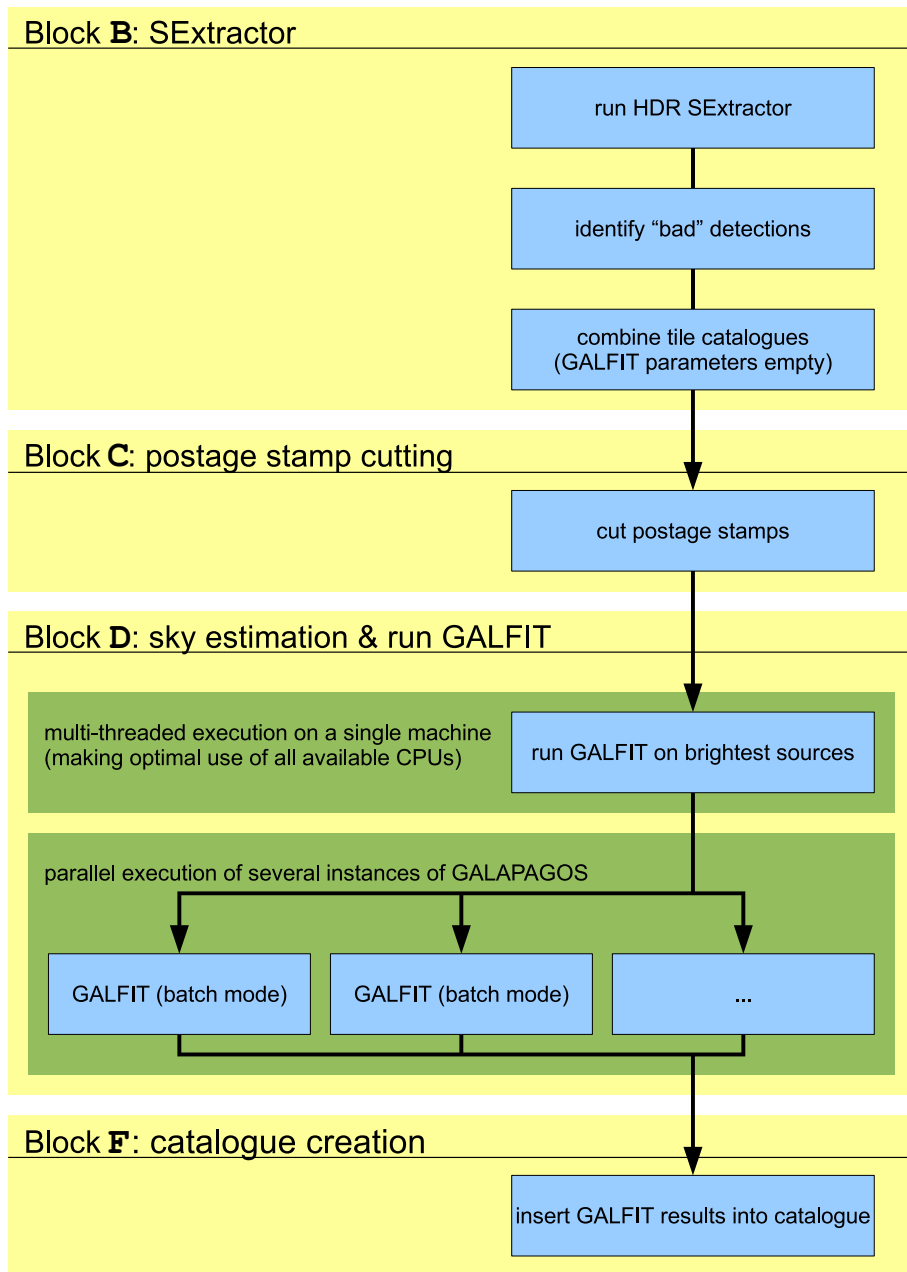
Block **B**: SExtractor

run HDR SExtractor

identify “bad” detections

combine tile catalogues (GALFIT parameters empty)

Block **C**: postage stamp cutting

cut postage stamps

Block **D**: sky estimation & run GALFIT

multi-threaded execution on a single machine (making optimal use of all available CPUs)

run GALFIT on brightest sources

parallel execution of several instances of GALAPAGOS

GALFIT (batch mode)

GALFIT (batch mode)

...

Block **F**: catalogue creation

insert GALFIT results into catalogue